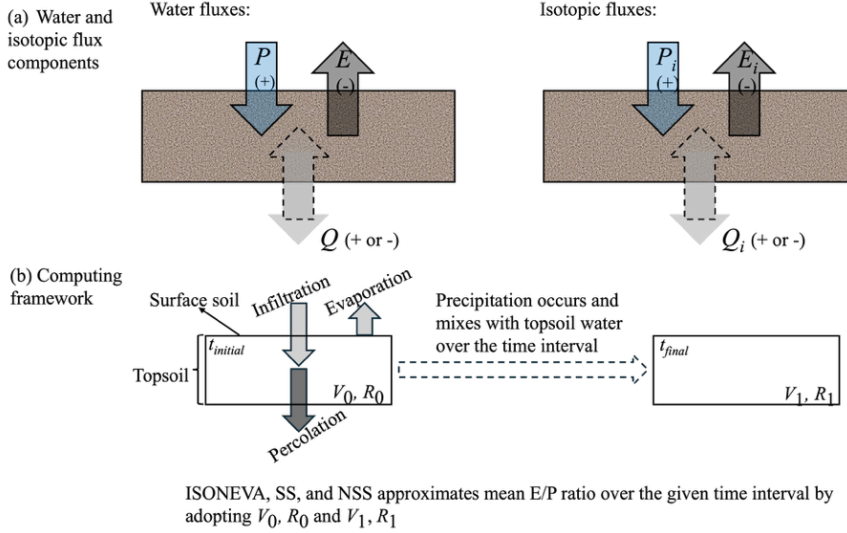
(a) Water and isotopic flux components

Water fluxes:

$P$
(+)

$E$
(-)

$Q$ (+ or -)

Isotopic fluxes:

$P_i$
(+)

$E_i$
(-)

$Q_i$ (+ or -)

(b) Computing framework

Surface soil

Infiltration

Evaporation

Topsoil

$t_{initial}$

$V_0$, $R_0$

Percolation

Precipitation occurs and mixes with topsoil water over the time interval

$t_{final}$

$V_1$, $R_1$

ISONEVA, SS, and NSS approximates mean E/P ratio over the given time interval by adopting $V_0$, $R_0$ and $V_1$, $R_1$